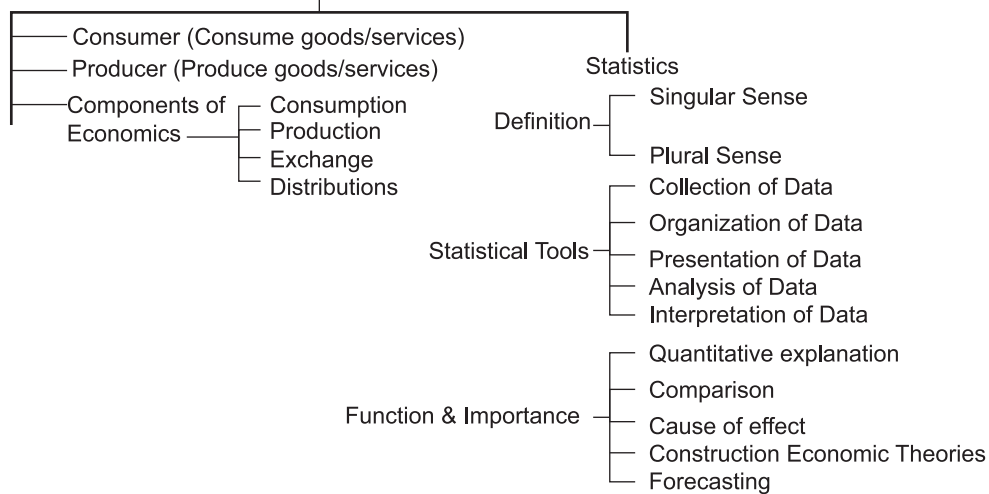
Consumer (Consume goods/services)
Producer (Produce goods/services)
Components of Economics
Consumption
Production
Exchange
Distributions

Statistics
Definition
Singular Sense
Plural Sense

Statistical Tools
Collection of Data
Organization of Data
Presentation of Data
Analysis of Data
Interpretation of Data

Function & Importance
Quantitative explanation
Comparison
Cause of effect
Construction Economic Theories
Forecasting